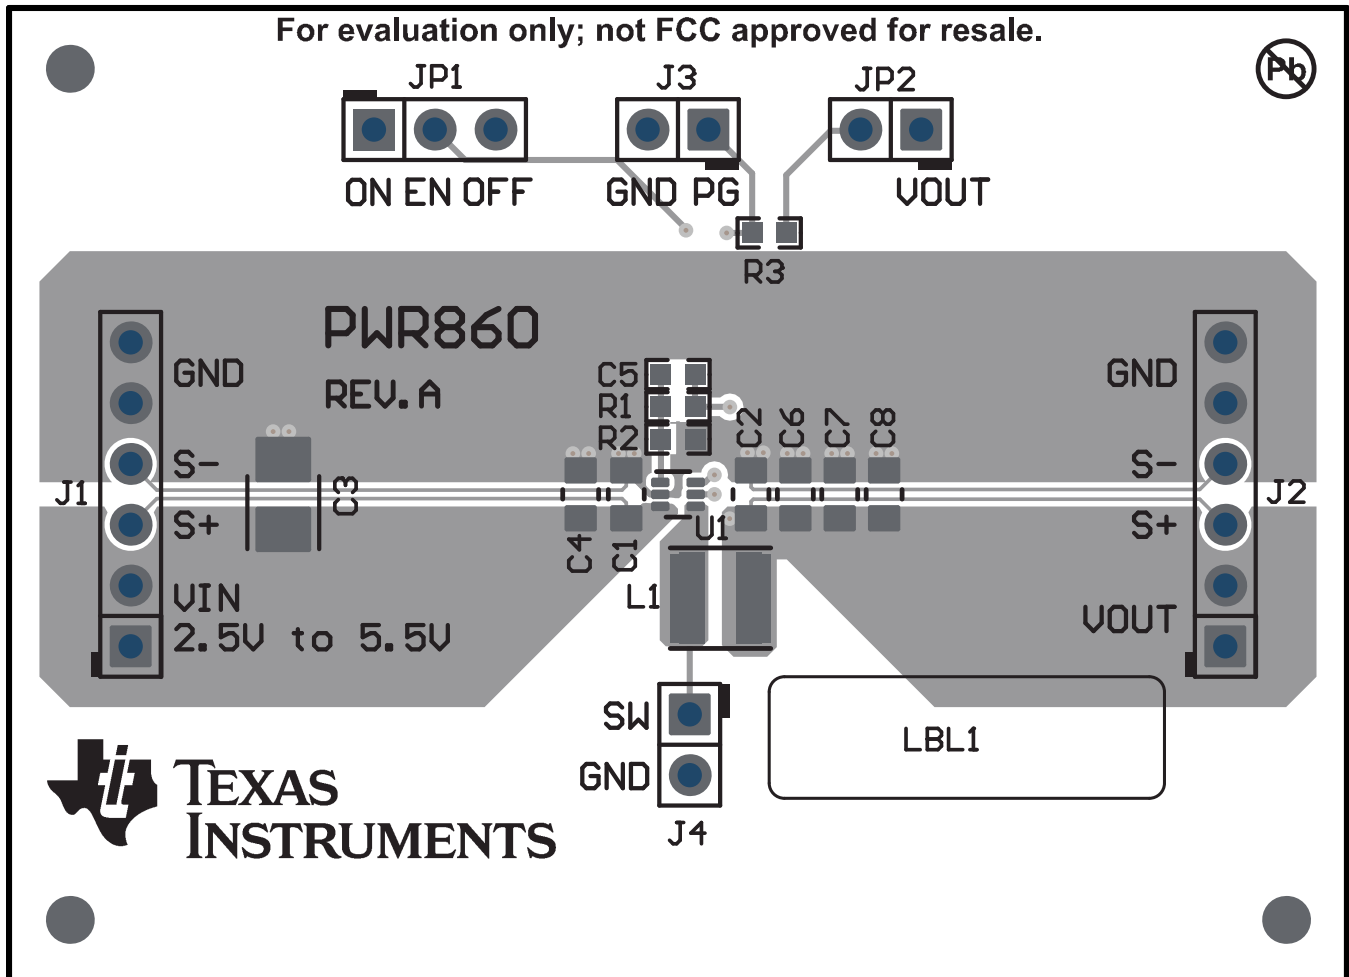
For evaluation only; not FCC approved for resale.

Pb

JP1
ON EN OFF

J3
GND PG

JP2
VOUT

R3

PWR860
REV.A

J1
GND
S−
S+
VIN
2.5V to 5.5V

C3

C5
R1
R2

C2 C6 C7 C8

C4 C1

U1

L1

GND
S−
S+
VOUT
J2

SW
GND
J4

LBL1

TEXAS INSTRUMENTS